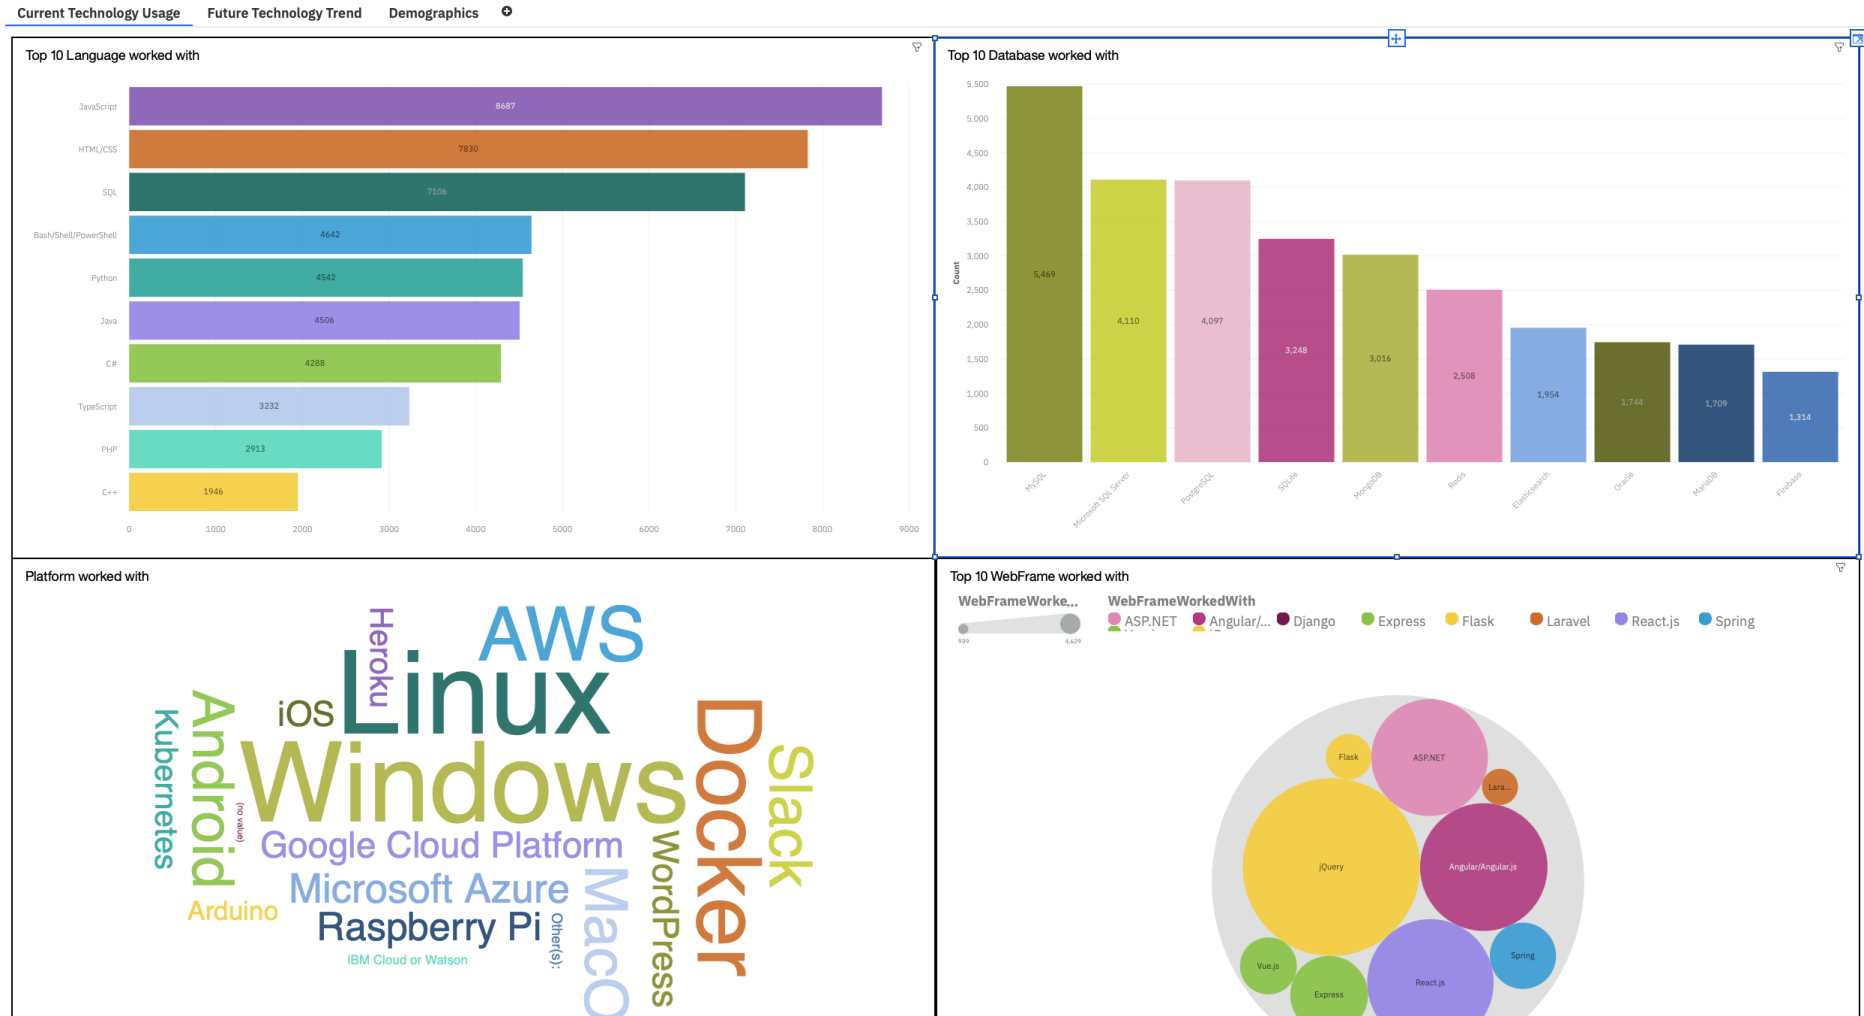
Current Technology Usage | Future Technology Trend | Demographics

Top 10 Language worked with

| Language | Count |
|---|---|
| JavaScript | 8687 |
| HTML/CSS | 7830 |
| SQL | 7106 |
| Bash/Shell/PowerShell | 4642 |
| Python | 4542 |
| Java | 4506 |
| C# | 4288 |
| TypeScript | 3232 |
| PHP | 2913 |
| C++ | 1946 |

0 1000 2000 3000 4000 5000 6000 7000 8000 9000

Top 10 Database worked with

Count
5,500 5,000 4,500 4,000 3,500 3,000 2,500 2,000 1,500 1,000 500 0

| Database | Count |
|---|---|
| MySQL | 5,469 |
| Microsoft SQL Server | 4,110 |
| PostgreSQL | 4,097 |
| SQLite | 3,248 |
| MongoDB | 3,016 |
| Redis | 2,508 |
| Elasticsearch | 1,954 |
| Oracle | 1,744 |
| MariaDB | 1,709 |
| Firebase | 1,314 |

Platform worked with

AWS Heroku iOS Linux Kubernetes Android (no value) Windows Docker Slack Google Cloud Platform WordPress Microsoft Azure Arduino Raspberry Pi Other(s): MacOS IBM Cloud or Watson

Top 10 WebFrame worked with

WebFrameWorke...
939 4,629

WebFrameWorkedWith
ASP.NET Angular/... Django Express Flask Laravel React.js Spring

Flask ASP.NET Lara... jQuery Angular/Angular.js Spring Vue.js Express React.js